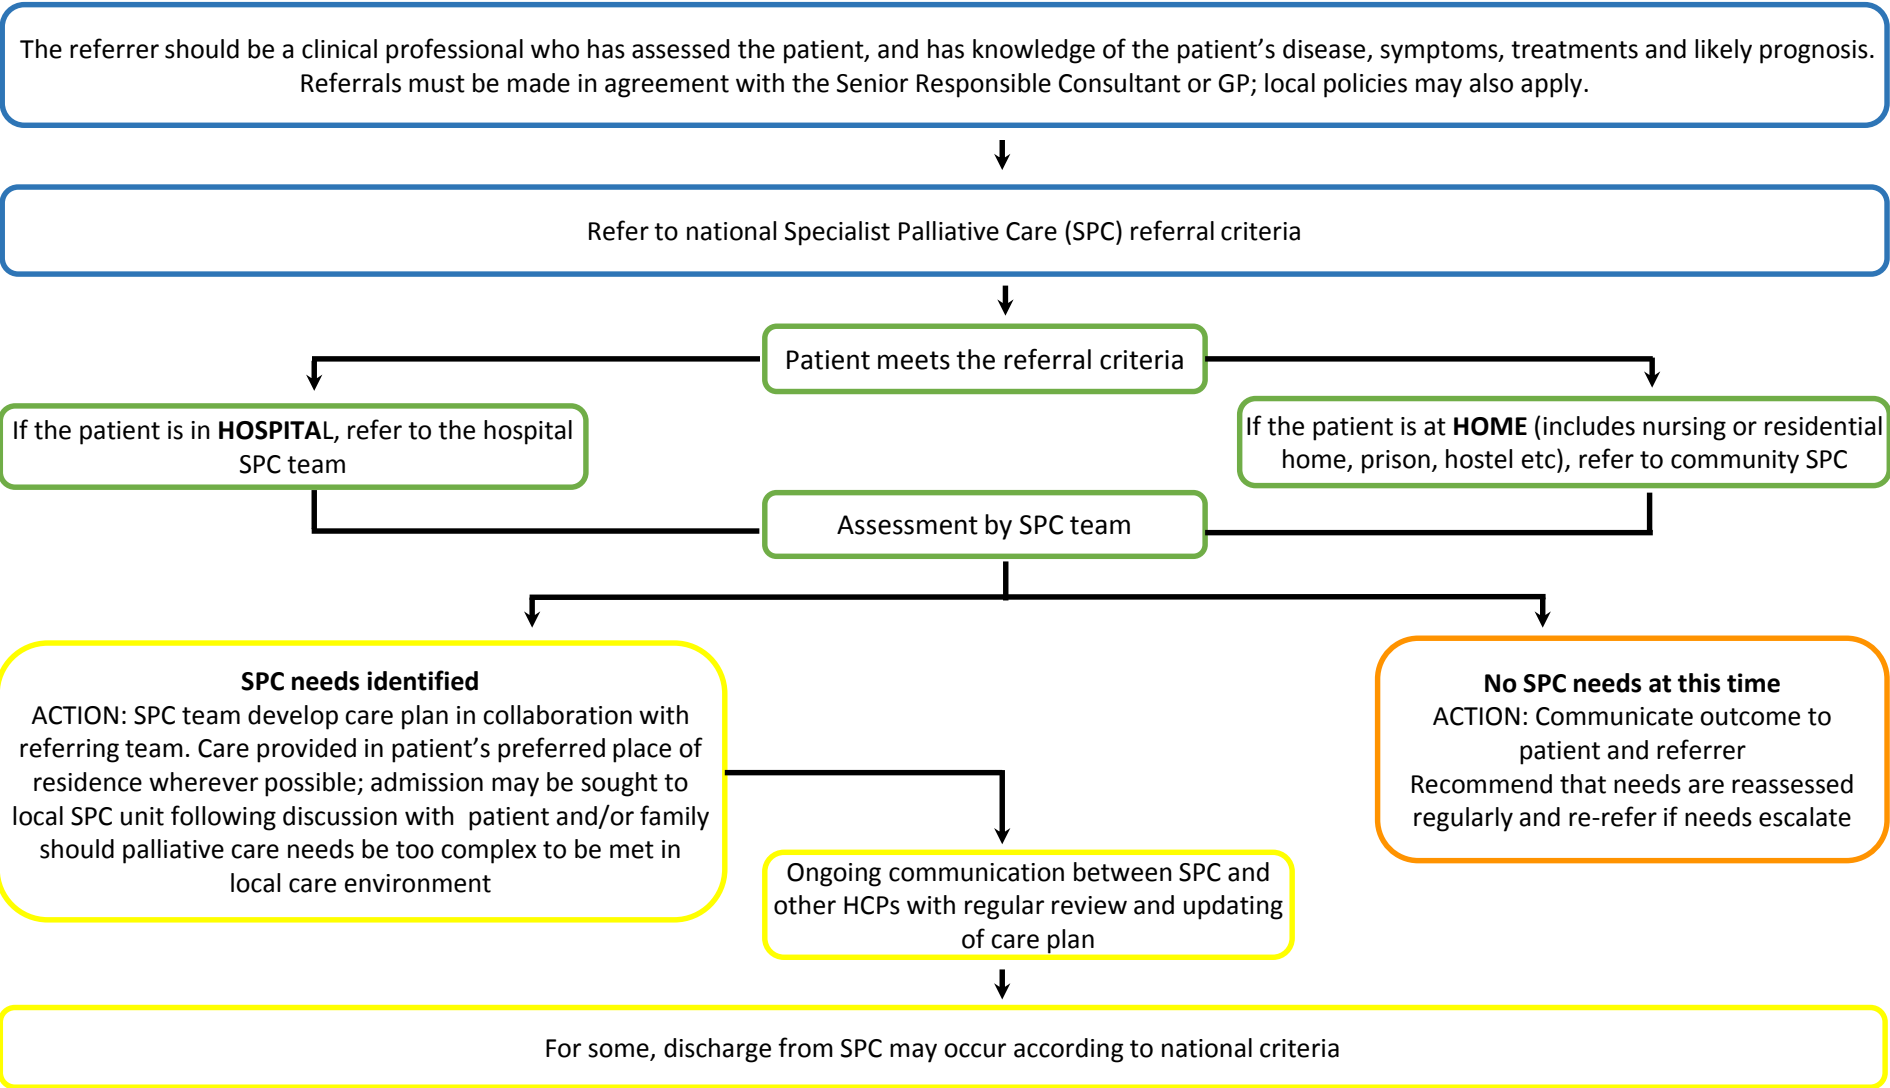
The referrer should be a clinical professional who has assessed the patient, and has knowledge of the patient's disease, symptoms, treatments and likely prognosis. Referrals must be made in agreement with the Senior Responsible Consultant or GP; local policies may also apply.

Refer to national Specialist Palliative Care (SPC) referral criteria

Patient meets the referral criteria

If the patient is in **HOSPITA**L, refer to the hospital SPC team

If the patient is at **HOME** (includes nursing or residential home, prison, hostel etc), refer to community SPC

Assessment by SPC team

**SPC needs identified**
ACTION: SPC team develop care plan in collaboration with referring team. Care provided in patient's preferred place of residence wherever possible; admission may be sought to local SPC unit following discussion with patient and/or family should palliative care needs be too complex to be met in local care environment

**No SPC needs at this time**
ACTION: Communicate outcome to patient and referrer
Recommend that needs are reassessed regularly and re-refer if needs escalate

Ongoing communication between SPC and other HCPs with regular review and updating of care plan

For some, discharge from SPC may occur according to national criteria